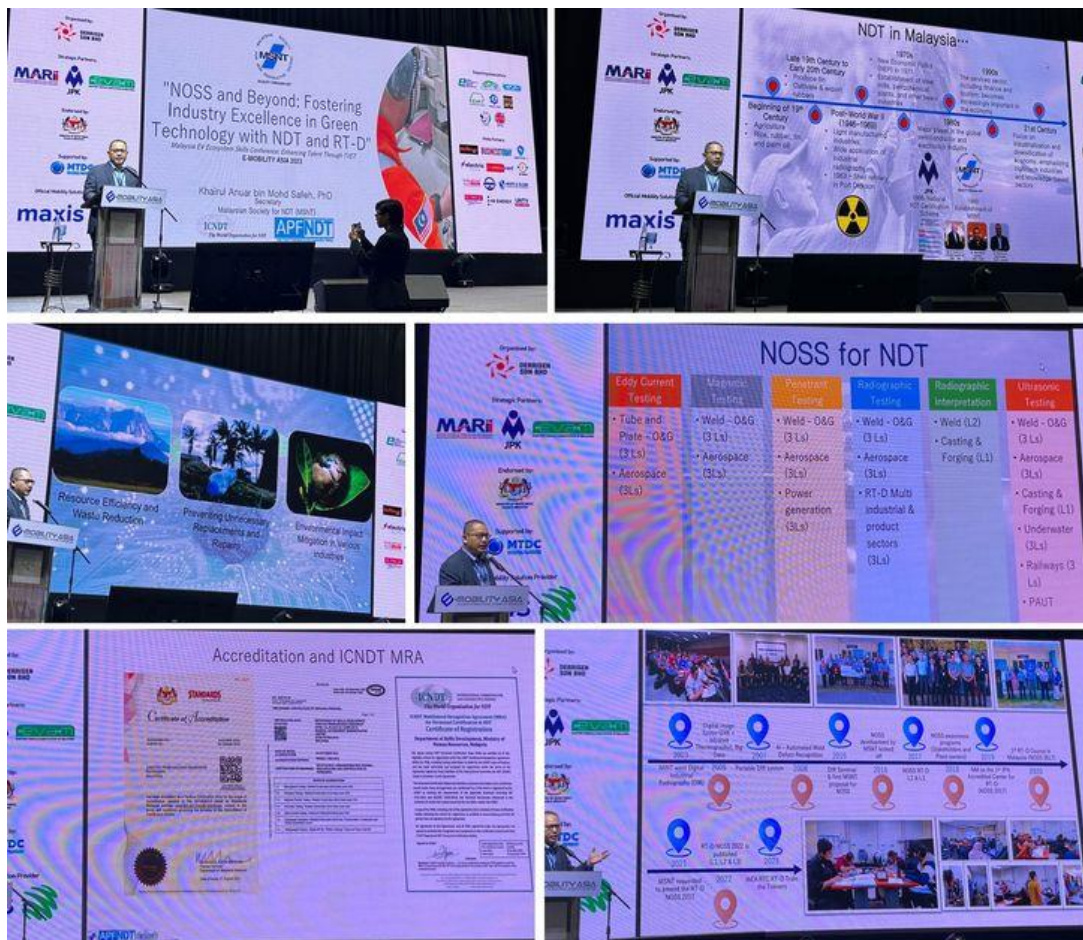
Organised by
DERRISEN SDN BHD
Strategic Partners
MARii
JPK
Endorsed by
Supported by
MTDC
Official Mobility Solution
maxis

MSNT

"NOSS and Beyond: Fostering Industry Excellence in Green Technology with NDT and RT-D"

Malaysia EV Ecosystem Skills Conference: Enhancing Talent Through TVET
E-MOBILITY ASIA 2023

Khairul Anuar bin Mohd Salleh, PhD
Secretary
Malaysian Society for NDT (MSNT)

ICNDT The World Organization for NDT
APFNDT

E-MOBILITY ASIA

NDT in Malaysia

Beginning of 19th Century
Agriculture
Rice, rubber, tin and palm oil

Late 19th Century to Early 20th Century
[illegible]

Post-World War II (1946-1960)
Light manufacturing industries
Wide application of industrial radiography

1970s
New Economic Policy (NEP) in 1971
Establishment of steel mills, petrochemical plants, and other heavy industries

1980s
Major player in the global semiconductor and electronics industry

1990s
The services sector, including finance and tourism, becomes increasingly important in the economy

21st Century
Focus on industrialization and diversification of economy, emphasizing high-tech industries and knowledge-based sectors

JPK
MSNT

Resource Efficiency and Waste Reduction
Preventing Unnecessary Replacements and Repairs
Environmental Impact Mitigation in Various Industries

NOSS for NDT

| Eddy Current Testing | Magnetic Testing | Penetrant Testing | Radiographic Testing | Radiographic Interpretation | Ultrasonic Testing |
|---|---|---|---|---|---|
| • Tube and Plate - O&G (3 Ls) • Aerospace (3Ls) | • Weld - O&G (3 Ls) • Aerospace (3Ls) | • Weld - O&G (3 Ls) • Aerospace (3Ls) • Power generation (3Ls) | • Weld - O&G (3 Ls) • Aerospace (3Ls) • RT-D Multi industrial & product sectors (3Ls) | • Weld (L2) • Casting & Forging (L1) | • Weld - O&G (3 Ls) • Aerospace (3Ls) • Casting & Forging (L1) • Underwater (3Ls) • Railways (3 Ls) • PAUT |

Accreditation and ICNDT MRA

STANDARDS
Certificate of Accreditation

ICNDT
The World Organization for NDT
Certificate of Registration
Department of Skills Development, Ministry of Human Resources, Malaysia

2003
2005
2006
2013
2017
2019
2019
2020
2021
2022
2023

MSNT requested to present the RT-D NOSS 2017
RT-D NOSS 2022 is published
MSNT ... RT-D Train the Trainers

APFNDT